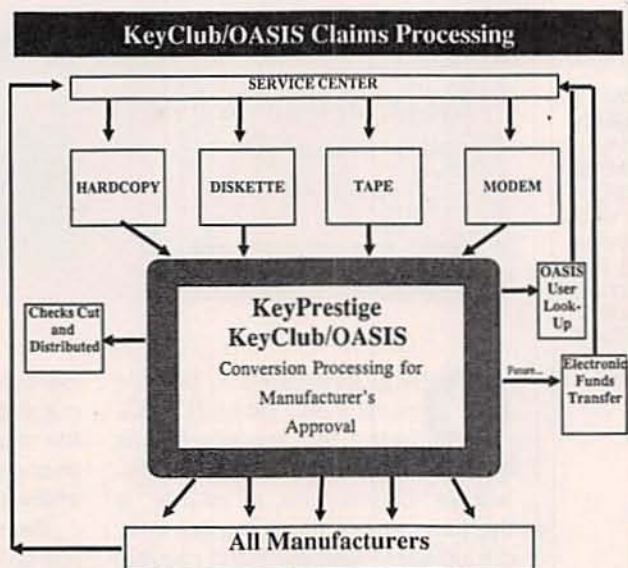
KeyClub/OASIS Claims Processing

SERVICE CENTER

HARDCOPY

DISKETTE

TAPE

MODEM

OASIS User Look-Up

Checks Cut and Distributed

KeyPrestige KeyClub/OASIS

Conversion Processing for Manufacturer's Approval

Future...

Electronic Funds Transfer

All Manufacturers